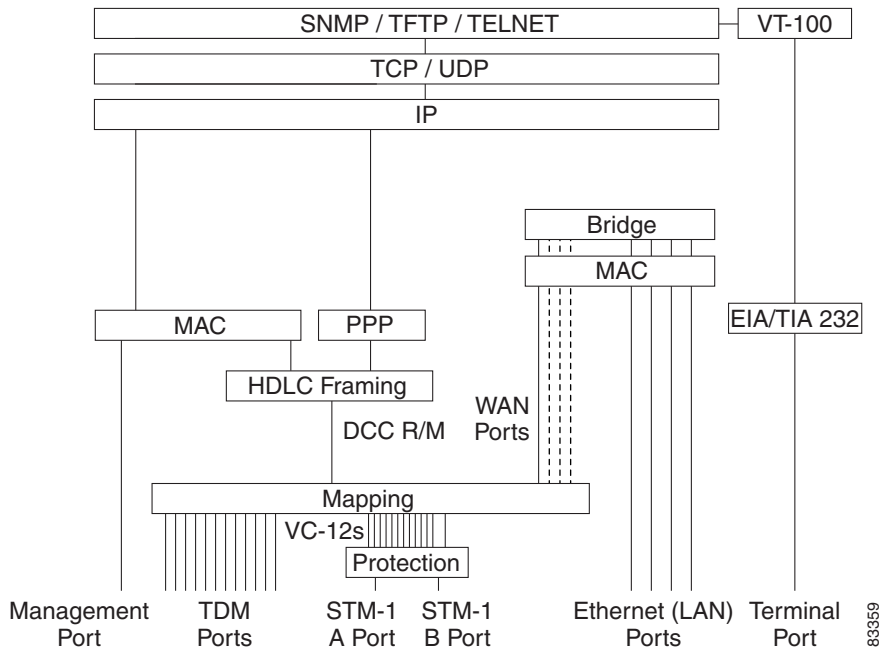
SNMP / TFTP / TELNET

VT-100

TCP / UDP

IP

Bridge

MAC

MAC

PPP

EIA/TIA 232

HDLC Framing

WAN Ports

DCC R/M

Mapping

VC-12s

Protection

Management Port

TDM Ports

STM-1 A Port

STM-1 B Port

Ethernet (LAN) Ports

Terminal Port

83359